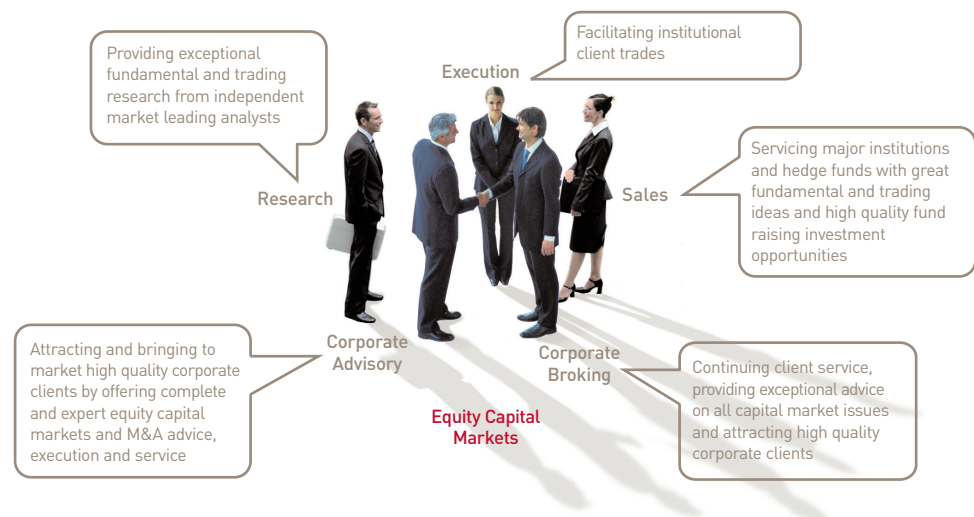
Providing exceptional fundamental and trading research from independent market leading analysts

Research

Facilitating institutional client trades

Execution

Servicing major institutions and hedge funds with great fundamental and trading ideas and high quality fund raising investment opportunities

Sales

Attracting and bringing to market high quality corporate clients by offering complete and expert equity capital markets and M&A advice, execution and service

Corporate Advisory

Corporate Broking

Continuing client service, providing exceptional advice on all capital market issues and attracting high quality corporate clients

Equity Capital Markets